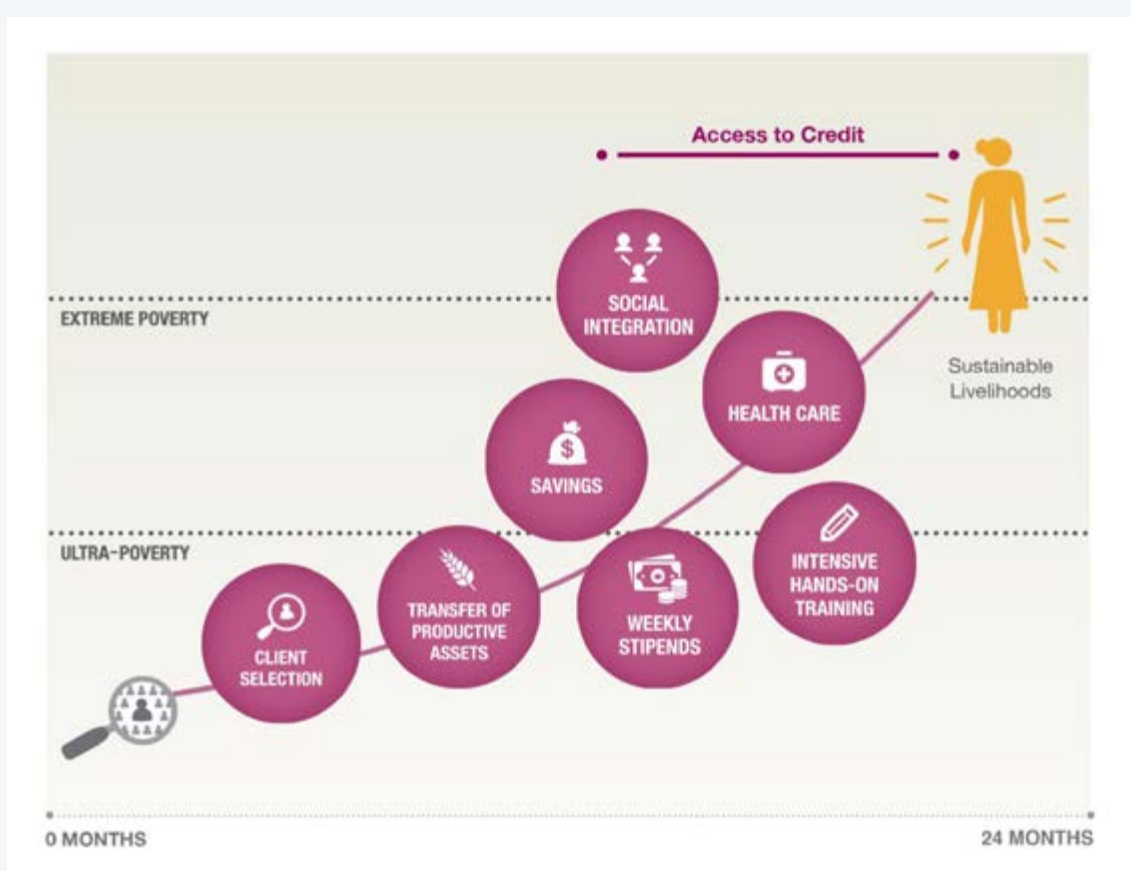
Access to Credit

SOCIAL INTEGRATION

EXTREME POVERTY

Sustainable Livelihoods

HEALTH CARE

SAVINGS

ULTRA-POVERTY

INTENSIVE HANDS-ON TRAINING

TRANSFER OF PRODUCTIVE ASSETS

WEEKLY STIPENDS

CLIENT SELECTION

0 MONTHS

24 MONTHS